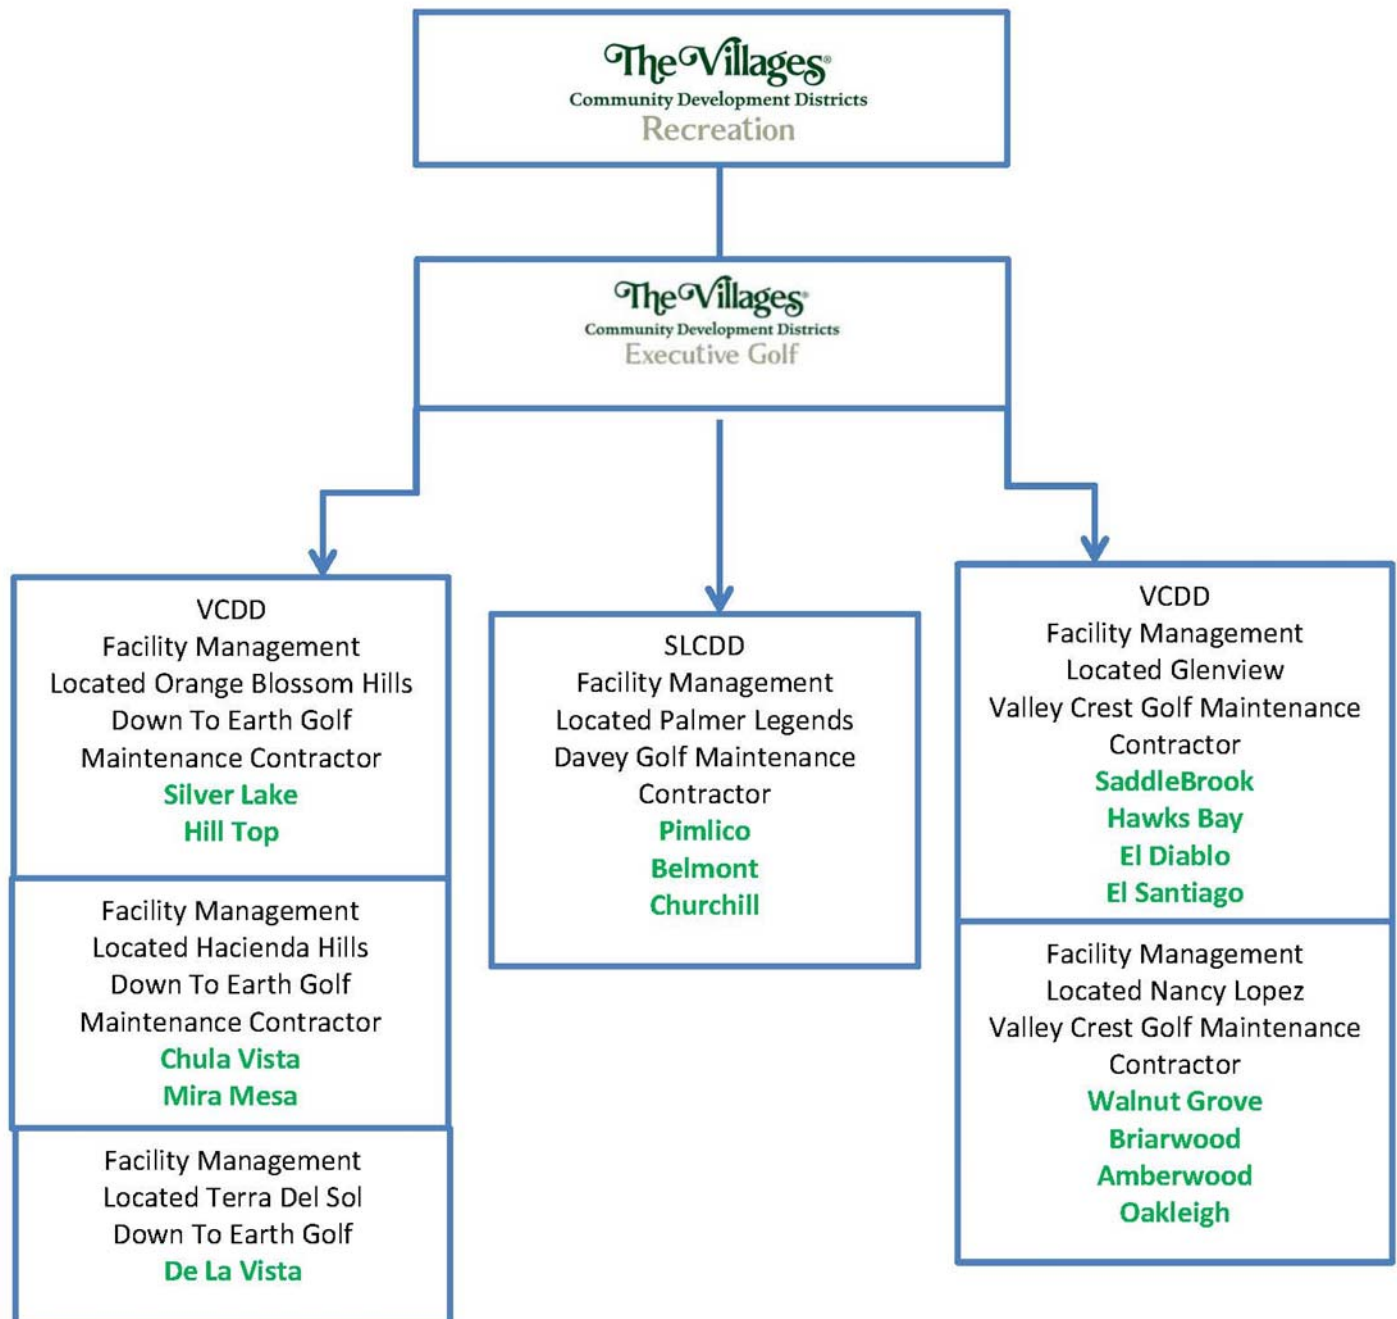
The Villages
Community Development Districts
Recreation

The Villages
Community Development Districts
Executive Golf

VCDD
Facility Management
Located Orange Blossom Hills
Down To Earth Golf
Maintenance Contractor
Silver Lake
Hill Top

Facility Management
Located Hacienda Hills
Down To Earth Golf
Maintenance Contractor
Chula Vista
Mira Mesa

Facility Management
Located Terra Del Sol
Down To Earth Golf
De La Vista

SLCDD
Facility Management
Located Palmer Legends
Davey Golf Maintenance
Contractor
Pimlico
Belmont
Churchill

VCDD
Facility Management
Located Glenview
Valley Crest Golf Maintenance
Contractor
SaddleBrook
Hawks Bay
El Diablo
El Santiago

Facility Management
Located Nancy Lopez
Valley Crest Golf Maintenance
Contractor
Walnut Grove
Briarwood
Amberwood
Oakleigh